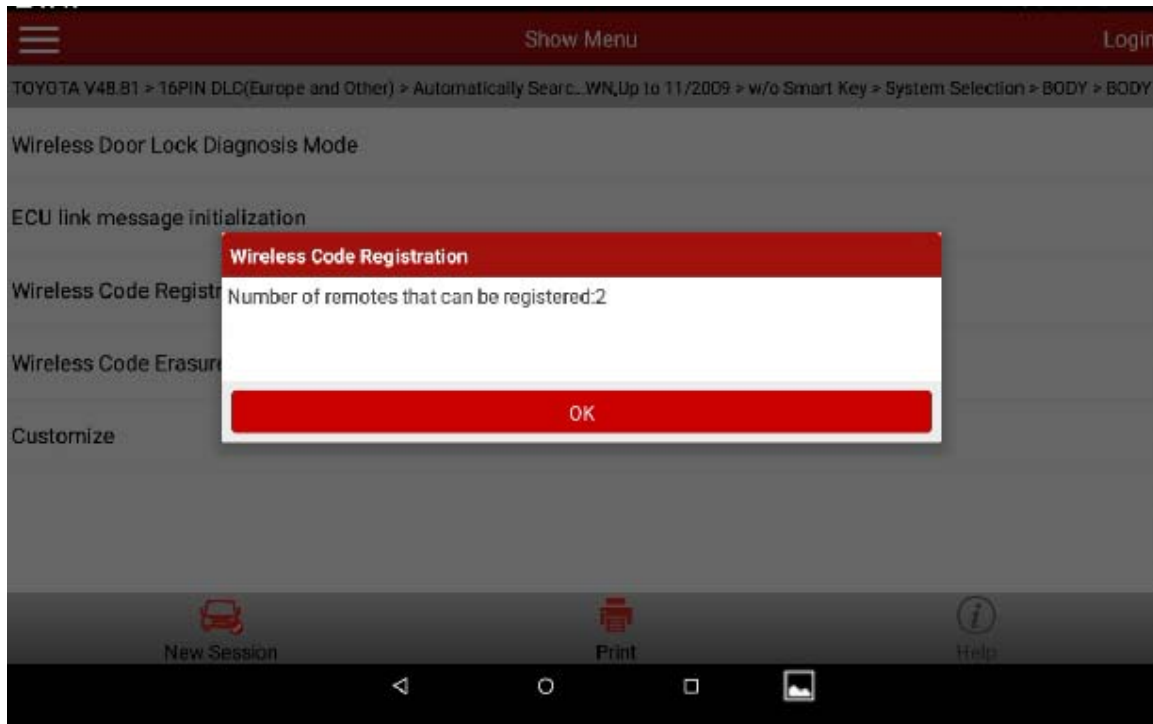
Show Menu

Login

TOYOTA V48.81 > 16PIN DLC(Europe and Other) > Automatically Searc...WN,Up to 11/2009 > w/o Smart Key > System Selection > BODY > BODY

Wireless Door Lock Diagnosis Mode

ECU link message initialization

Wireless Code Registr

Wireless Code Erasur

Customize

Wireless Code Registration

Number of remotes that can be registered:2

OK

New Session

Print

Help